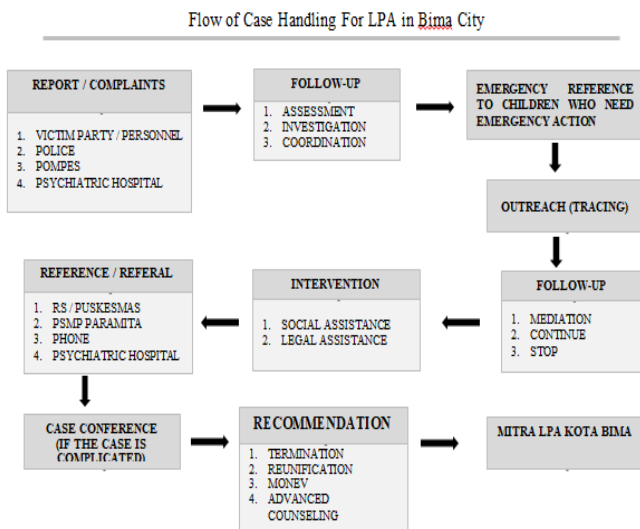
Flow of Case Handling For LPA in Bima City

REPORT / COMPLAINTS

1. VICTIM PARTY / PERSONNEL
2. POLICE
3. POMPES
4. PSYCHIATRIC HOSPITAL

FOLLOW-UP

1. ASSESSMENT
2. INVESTIGATION
3. COORDINATION

EMERGENCY REFERENCE TO CHILDREN WHO NEED EMERGENCY ACTION

OUTREACH (TRACING)

FOLLOW-UP

1. MEDIATION
2. CONTINUE
3. STOP

INTERVENTION

1. SOCIAL ASSISTANCE
2. LEGAL ASSISTANCE

REFERENCE / REFERAL

1. RS / PUSKESMAS
2. PSMP PARAMITA
3. PHONE
4. PSYCHIATRIC HOSPITAL

CASE CONFERENCE (IF THE CASE IS COMPLICATED)

RECOMMENDATION

1. TERMINATION
2. REUNIFICATION
3. MONEV
4. ADVANCED COUNSELING

MITRA LPA KOTA BIMA